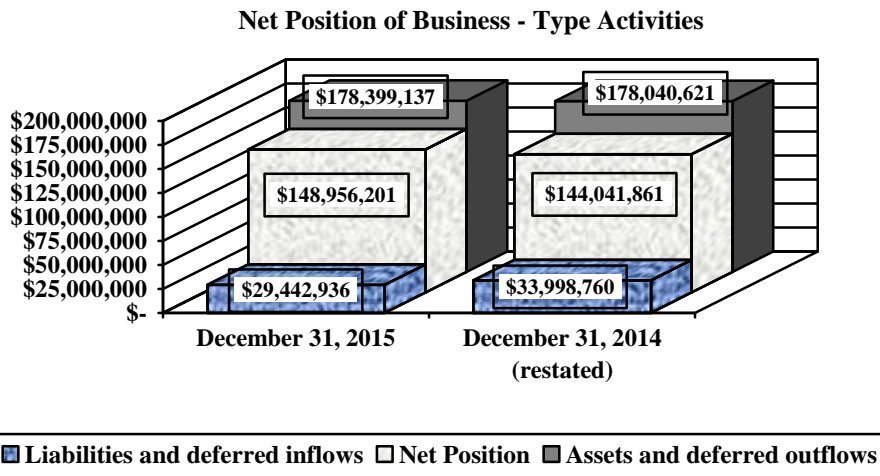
Net Position of Business - Type Activities

$200,000,000
$175,000,000
$150,000,000
$125,000,000
$100,000,000
$75,000,000
$50,000,000
$25,000,000
$-

$178,399,137
$148,956,201
$29,442,936

$178,040,621
$144,041,861
$33,998,760

December 31, 2015
December 31, 2014 (restated)

Liabilities and deferred inflows Net Position Assets and deferred outflows